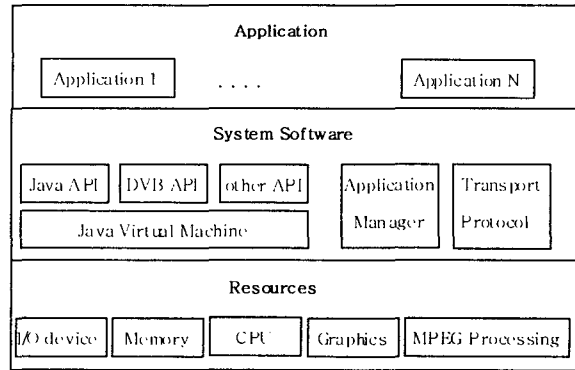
Application

Application 1

. . . .

Application N

System Software

Java API

DVB API

other API

Application Manager

Transport Protocol

Java Virtual Machine

Resources

I/O device

Memory

CPU

Graphics

MPEG Processing